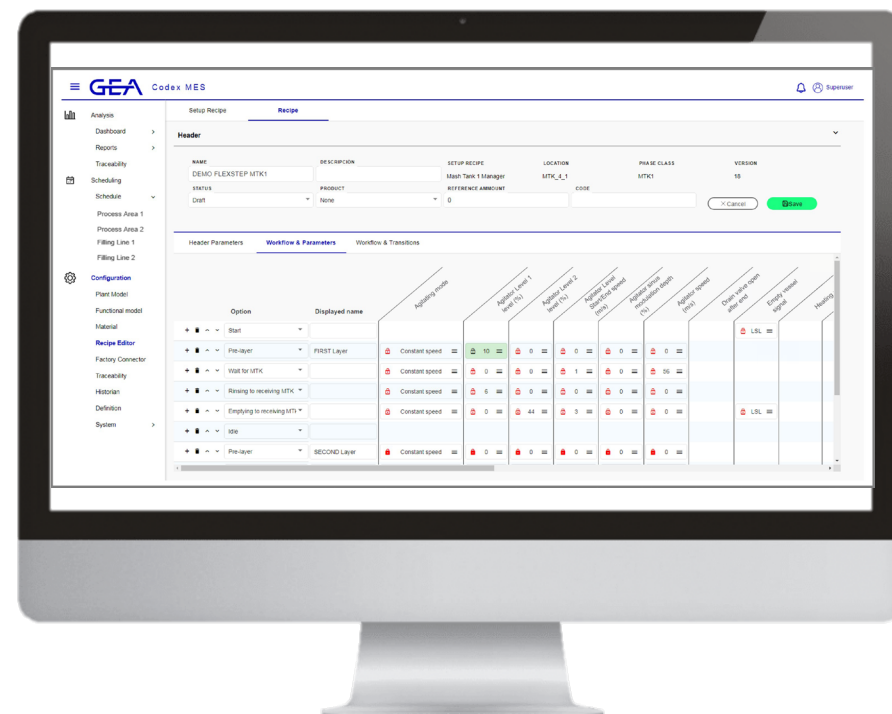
GEA Codex MES

Superuser

Analysis
Dashboard
Reports
Traceability
Scheduling
Schedule
Process Area 1
Process Area 2
Filling Line 1
Filling Line 2
Configuration
Plant Model
Functional model
Material
Recipe Editor
Factory Connector
Traceability
Historian
Definition
System

Setup Recipe
Recipe

Header

NAME
DEMO FLEXSTEP MTK1
DESCRIPCION
SETUP RECIPE
Mash Tank 1 Manager
LOCATION
MTK_4_1
PHASE CLASS
MTK1
VERSION
18
STATUS
Draft
PRODUCT
None
REFERENCE AMMOUNT
0
CODE
Cancel
Save

Header Parameters
Workflow & Parameters
Workflow & Transitions

| Option | Displayed name | Agitating mode | Agitator Level 1 level (%) | Agitator Level 2 level (%) | Agitator Level Start/End speed (m/s) | Agitator sinus modulation depth (%) | Agitator speed (m/s) | Drain valve open after end | Empty vessel signal | Heating |
|---|---|---|---|---|---|---|---|---|---|---|
| Start | | | | | | | | LSL | | |
| Pre-layer | FIRST Layer | Constant speed | 10 | 0 | 0 | 0 | 0 | | | |
| Wait for MTK | | Constant speed | 0 | 0 | 1 | 0 | 95 | | | |
| Rinsing to receiving MTK | | Constant speed | 6 | 0 | 0 | 0 | 0 | | | |
| Emptying to receiving MTK | | Constant speed | 0 | 44 | 3 | 0 | 0 | LSL | | |
| Idle | | | | | | | | | | |
| Pre-layer | SECOND Layer | Constant speed | 0 | 0 | 0 | 0 | 0 | | | |